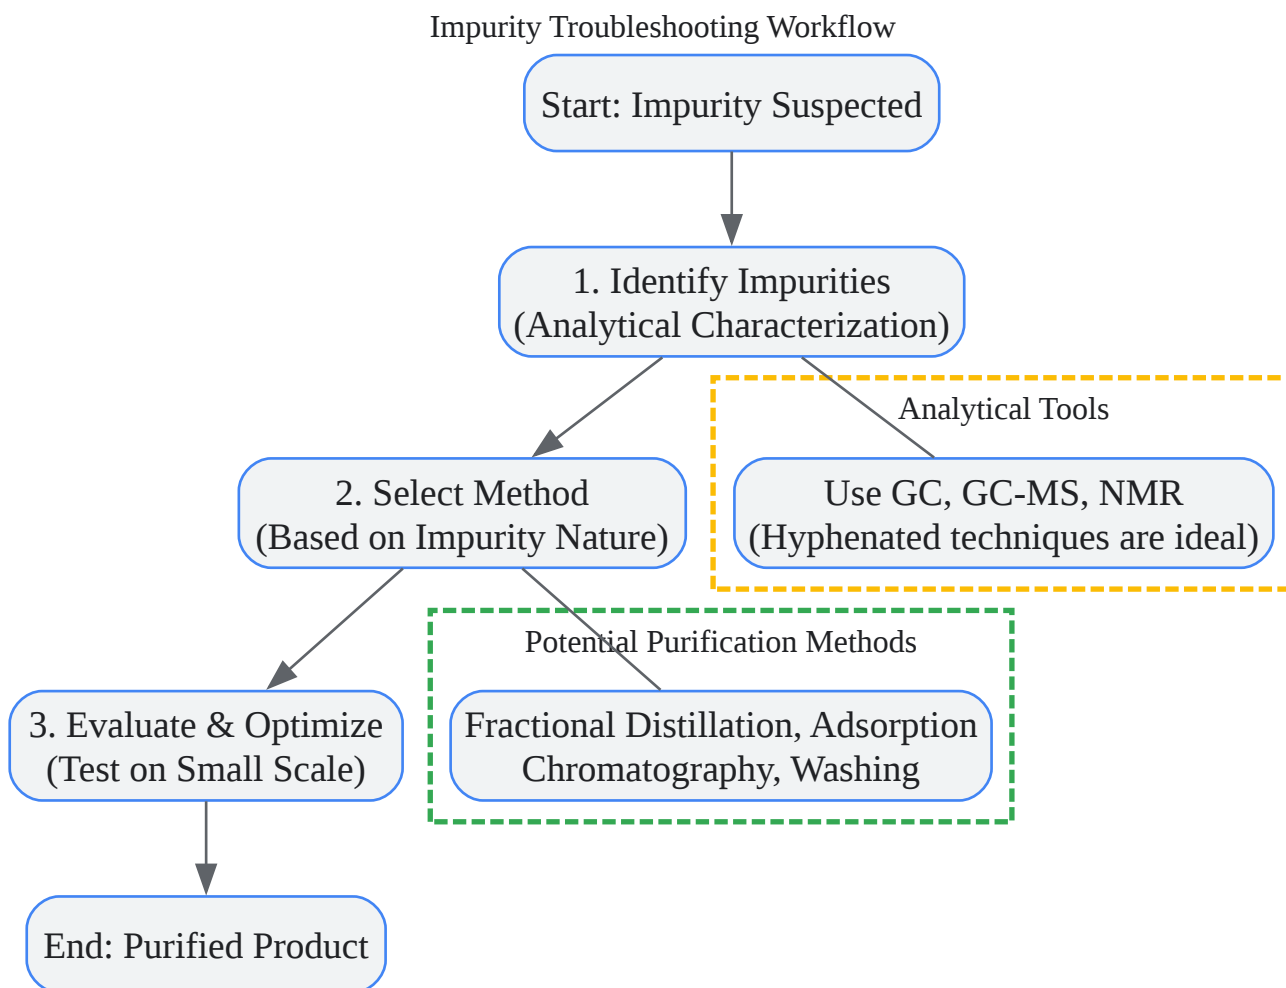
Impurity Troubleshooting Workflow

Start: Impurity Suspected

1. Identify Impurities
(Analytical Characterization)

Analytical Tools

Use GC, GC-MS, NMR
(Hyphenated techniques are ideal)

2. Select Method
(Based on Impurity Nature)

Potential Purification Methods

Fractional Distillation, Adsorption
Chromatography, Washing

3. Evaluate & Optimize
(Test on Small Scale)

End: Purified Product